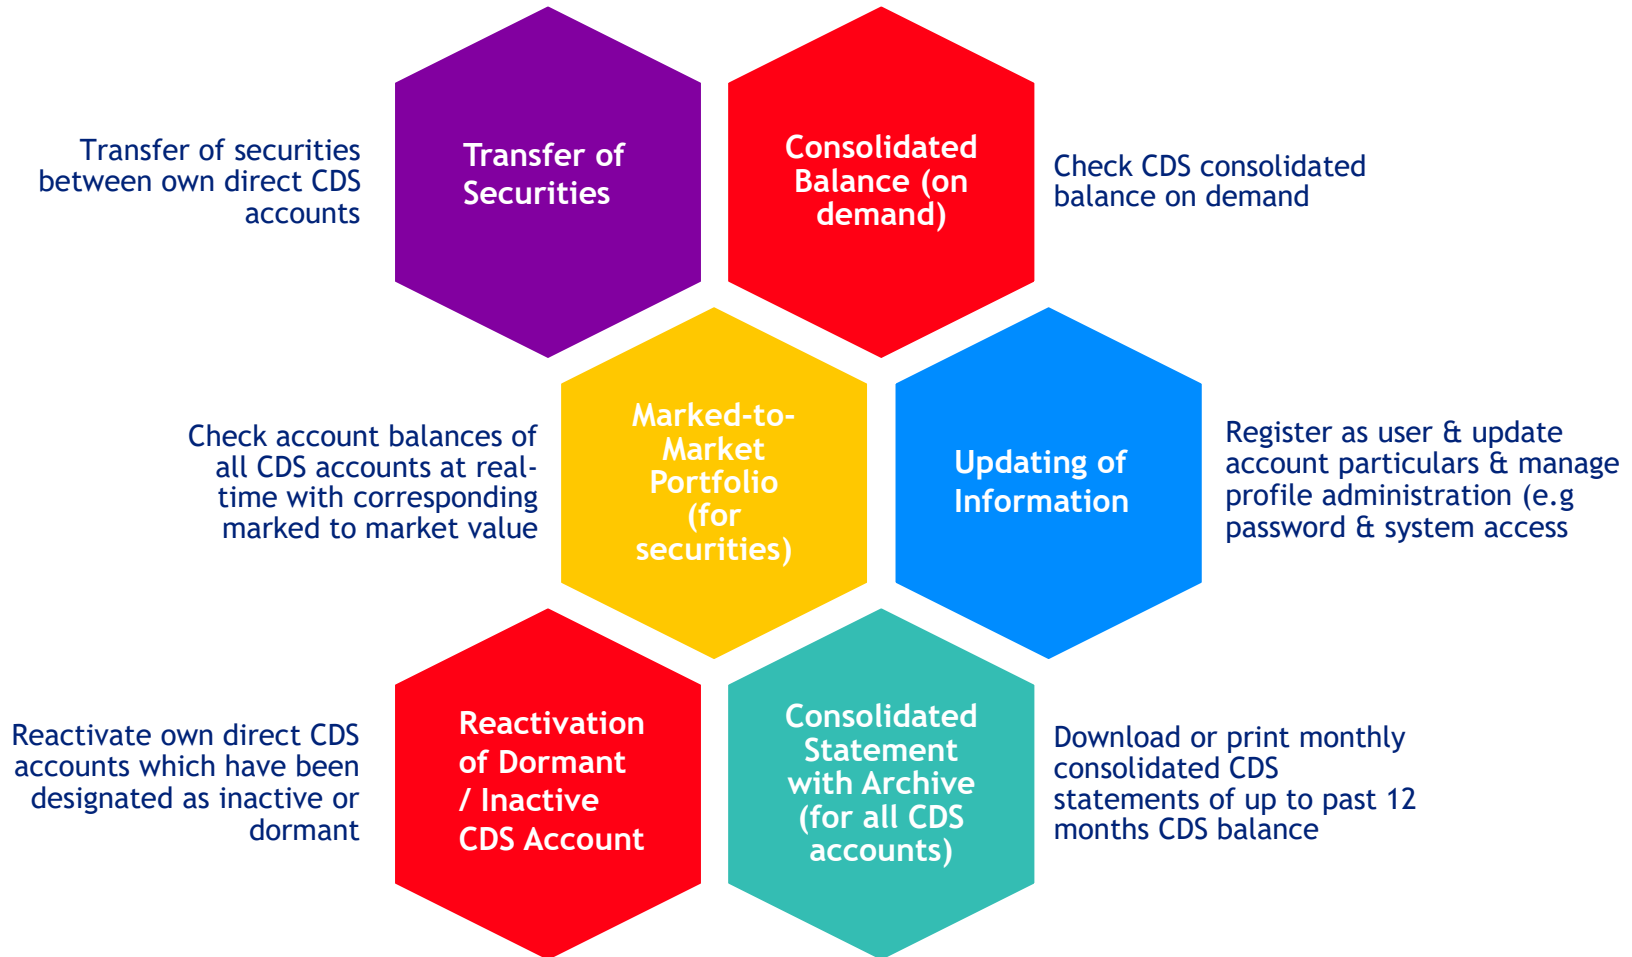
Transfer of securities between own direct CDS accounts

Transfer of Securities

Consolidated Balance (on demand)

Check CDS consolidated balance on demand

Check account balances of all CDS accounts at real-time with corresponding marked to market value

Marked-to-Market Portfolio (for securities)

Updating of Information

Register as user & update account particulars & manage profile administration (e.g password & system access

Reactivate own direct CDS accounts which have been designated as inactive or dormant

Reactivation of Dormant / Inactive CDS Account

Consolidated Statement with Archive (for all CDS accounts)

Download or print monthly consolidated CDS statements of up to past 12 months CDS balance